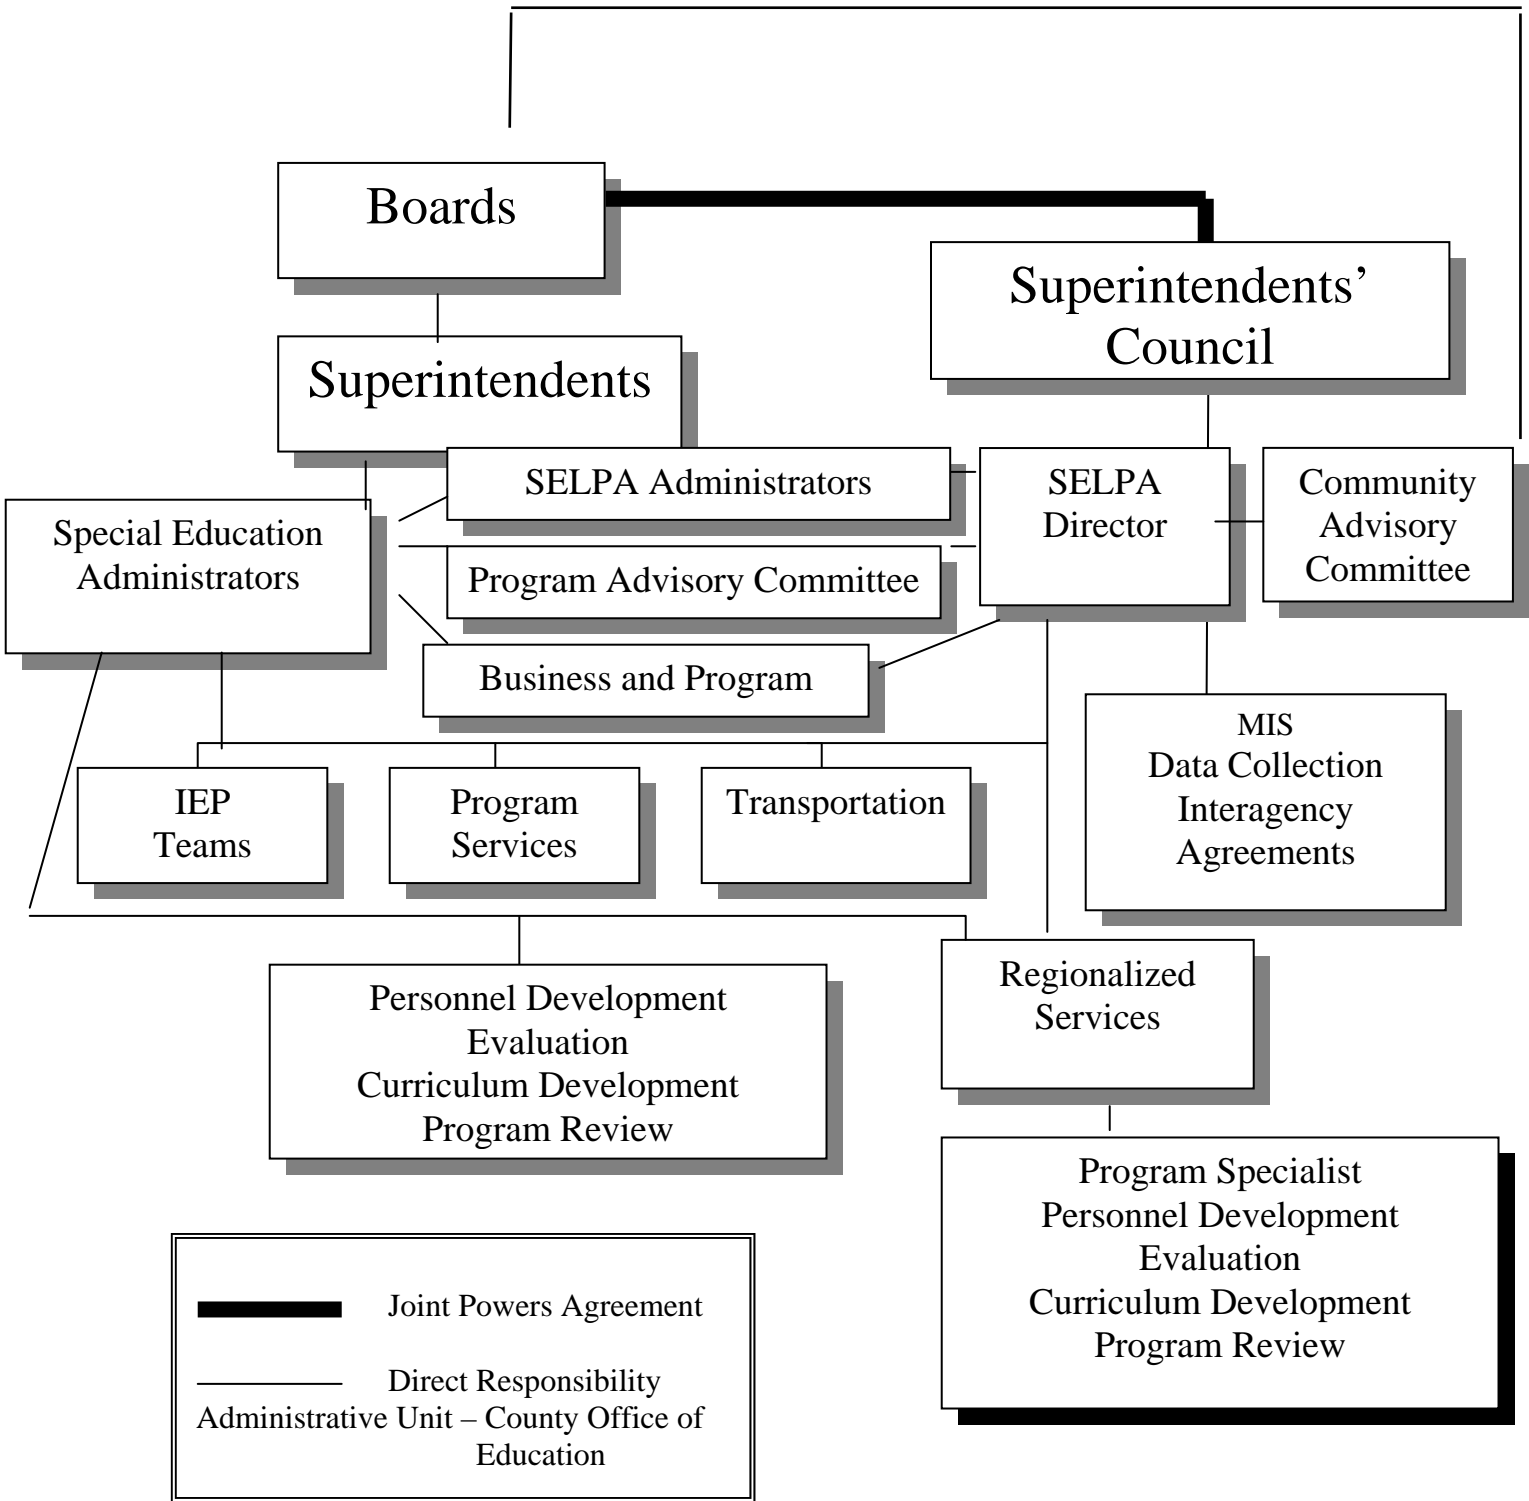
Boards

Superintendents' Council

Superintendents

SELPA Administrators

SELPA Director

Community Advisory Committee

Special Education Administrators

Program Advisory Committee

Business and Program

MIS
Data Collection
Interagency
Agreements

IEP Teams

Program Services

Transportation

Personnel Development
Evaluation
Curriculum Development
Program Review

Regionalized Services

Program Specialist
Personnel Development
Evaluation
Curriculum Development
Program Review

Joint Powers Agreement

Direct Responsibility
Administrative Unit – County Office of Education